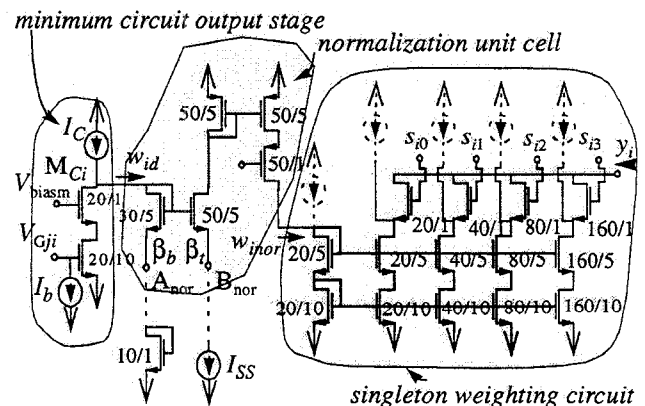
minimum circuit output stage

normalization unit cell

$I_C$

$M_{Ci}$

$w_{id}$

$V_{biasm}$

20/1

30/5

50/5

50/5

50/5

50/1

$V_{Gji}$

20/10

$\beta_b$ $\beta_t$

$A_{nor}$

$B_{nor}$

$I_b$

10/1

$I_{SS}$

$w_{inor}$

$s_{i0}$ $s_{i1}$ $s_{i2}$ $s_{i3}$ $y_i$

20/1

40/1

80/1

160/1

20/5

20/5

40/5

80/5

160/5

20/10

20/10

40/10

80/10

160/10

singleton weighting circuit